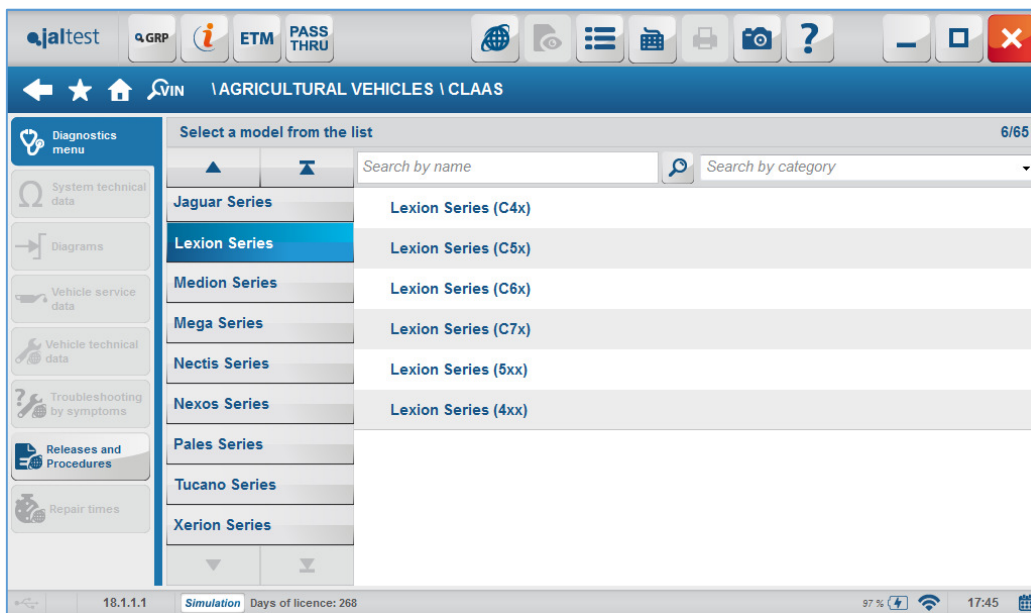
jaltest GRP ETM PASS THRU

VIN \AGRICULTURAL VEHICLES \ CLAAS

Diagnostics menu
System technical data
Diagrams
Vehicle service data
Vehicle technical data
Troubleshooting by symptoms
Releases and Procedures
Repair times

Select a model from the list 6/65

Search by name
Search by category

Jaguar Series
Lexion Series
Medion Series
Mega Series
Nectis Series
Nexos Series
Pales Series
Tucano Series
Xerion Series

Lexion Series (C4x)
Lexion Series (C5x)
Lexion Series (C6x)
Lexion Series (C7x)
Lexion Series (5xx)
Lexion Series (4xx)

18.1.1.1 Simulation Days of licence: 268 97 % 17:45